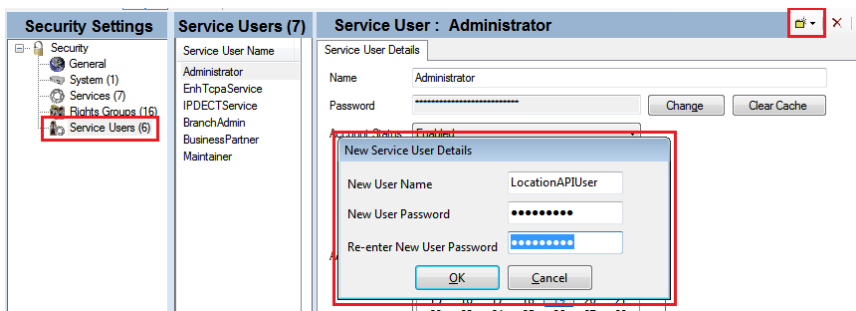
Security Settings

Security
General
System (1)
Services (7)
Rights Groups (16)
Service Users (6)

Service Users (7)

Service User Name
Administrator
EnhTcpaService
IPDECTService
BranchAdmin
BusinessPartner
Maintainer

Service User : Administrator

Service User Details

Name Administrator
Password ••••••••••••••••••••••••••• Change Clear Cache
Account Status Enabled

New Service User Details
New User Name LocationAPIUser
New User Password •••••••••
Re-enter New User Password •••••••••
OK Cancel